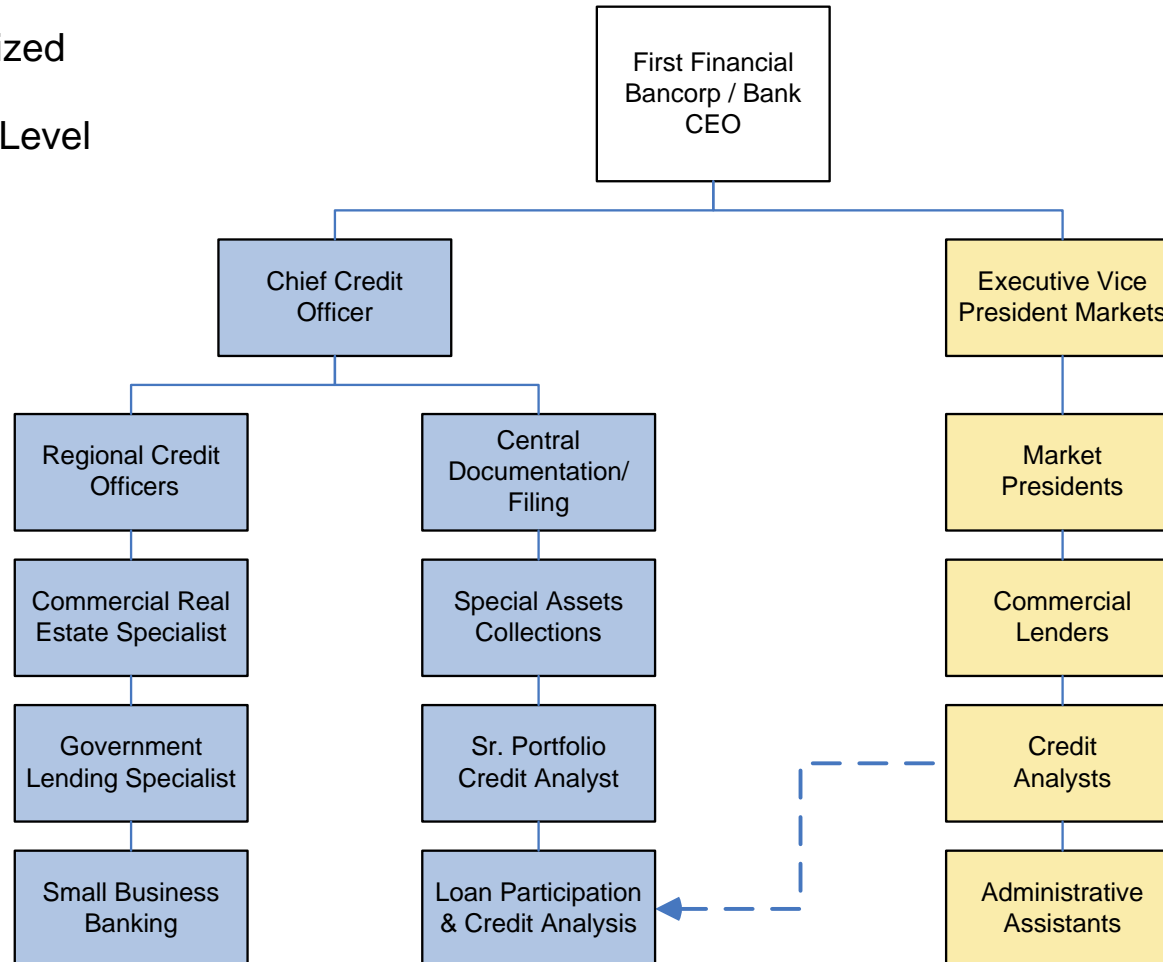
ized

Level

First Financial Bancorp / Bank CEO

Chief Credit Officer

Executive Vice President Markets

Regional Credit Officers

Commercial Real Estate Specialist

Government Lending Specialist

Small Business Banking

Central Documentation/ Filing

Special Assets Collections

Sr. Portfolio Credit Analyst

Loan Participation & Credit Analysis

Market Presidents

Commercial Lenders

Credit Analysts

Administrative Assistants